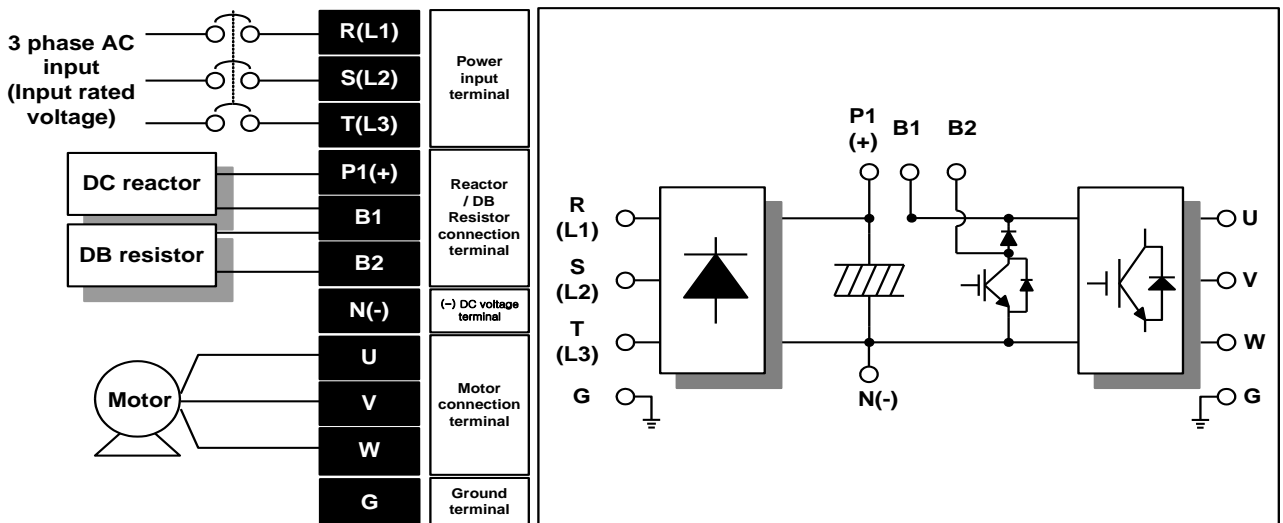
3 phase AC input (Input rated voltage)

R(L1)
S(L2)
T(L3)

Power input terminal

DC reactor

DB resistor

P1(+)
B1
B2

Reactor / DB Resistor connection terminal

N(-)

(−) DC voltage terminal

Motor

U
V
W

Motor connection terminal

G

Ground terminal

P1 (+)
B1
B2

R (L1)
S (L2)
T (L3)
G

N(-)

U
V
W
G